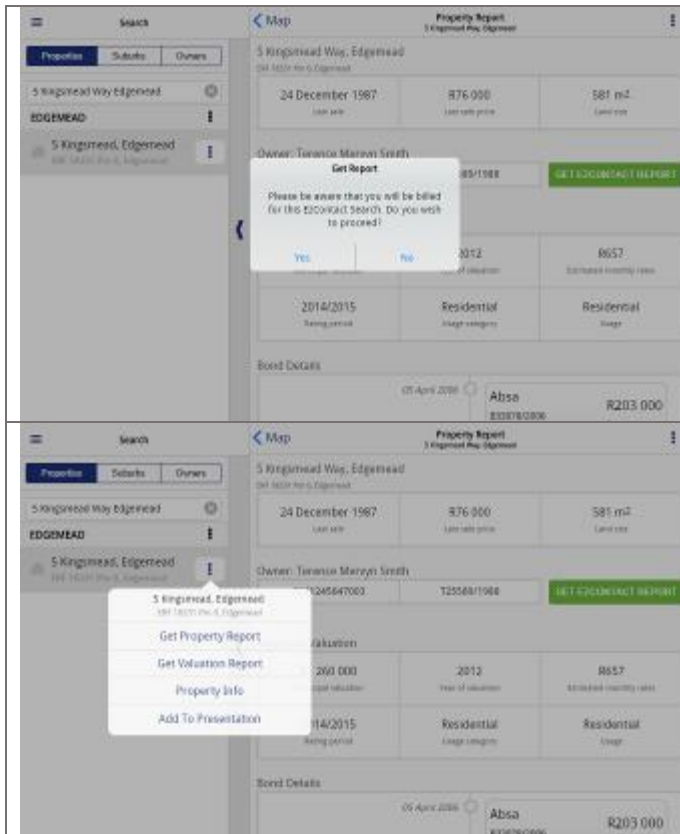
Search

Properties | Suburbs | Owners

5 Kingsmead Way Edgemead

EDGEMEAD

5 Kingsmead, Edgemead
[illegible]

Map

Property Report
5 Kingsmead Way, Edgemead

5 Kingsmead Way, Edgemead
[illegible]

24 December 1987
Last sale

R76 000
Last sale price

581 m2
Land size

Owner: Terance Mervyn Smith

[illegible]89/1988

GET E2CONTACT REPORT

Get Report

Please be aware that you will be billed for this E2Contact Search. Do you wish to proceed?

Yes | No

2012
Year of valuation

R657
Estimated monthly rates

2014/2015
Rating period

Residential
Usage category

Residential
Usage

Bond Details

05 April 2006

Absa
B33878/2006

R203 000

Search

Properties | Suburbs | Owners

5 Kingsmead Way Edgemead

EDGEMEAD

5 Kingsmead, Edgemead
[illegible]

Map

Property Report
5 Kingsmead Way, Edgemead

5 Kingsmead Way, Edgemead
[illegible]

24 December 1987
Last sale

R76 000
Last sale price

581 m2
Land size

Owner: Terance Mervyn Smith

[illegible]245647003

T25589/1988

GET E2CONTACT REPORT

5 Kingsmead, Edgemead
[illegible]

Get Property Report

Get Valuation Report

Property Info

Add To Presentation

Valuation

260 000
Municipal valuation

2012
Year of valuation

R657
Estimated monthly rates

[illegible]14/2015
Rating period

Residential
Usage category

Residential
Usage

Bond Details

05 April 2006

Absa
B33878/2006

R203 000